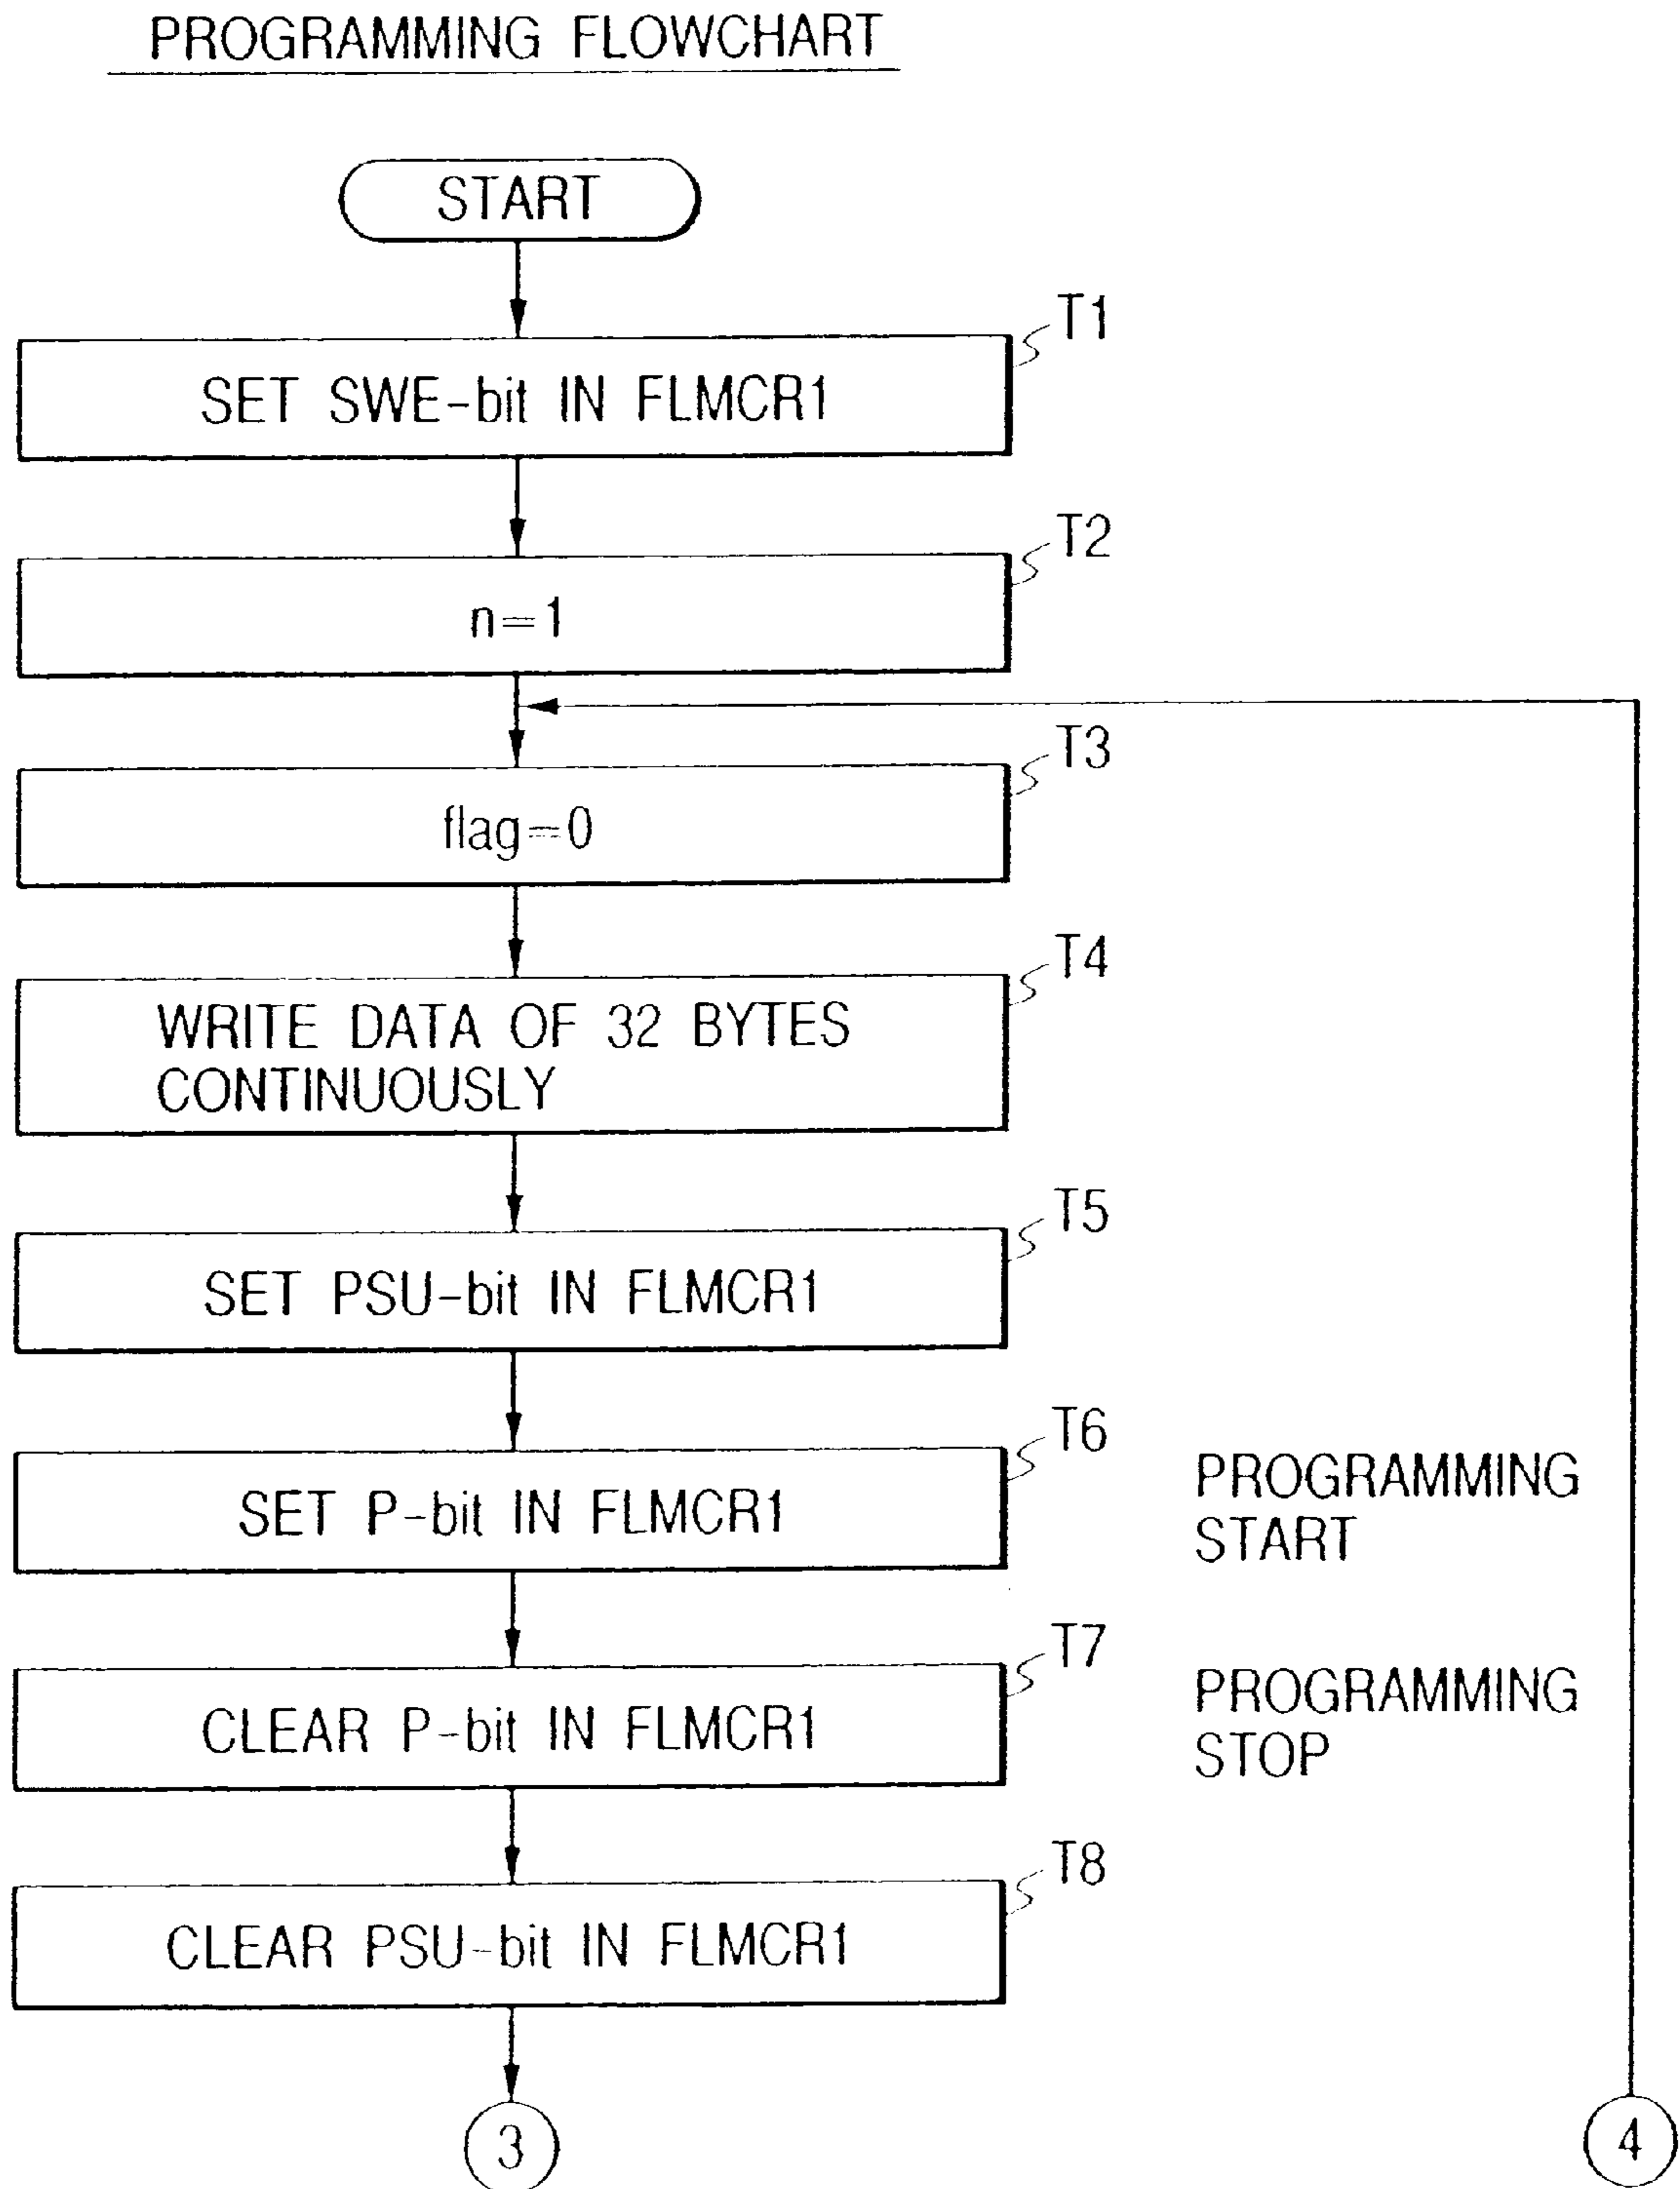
PROGRAMMING FLOWCHART

START

T1

SET SWE-bit IN FLMCR1

T2

n=1

T3

flag=0

T4

WRITE DATA OF 32 BYTES CONTINUOUSLY

T5

SET PSU-bit IN FLMCR1

T6

SET P-bit IN FLMCR1

PROGRAMMING START

T7

CLEAR P-bit IN FLMCR1

PROGRAMMING STOP

T8

CLEAR PSU-bit IN FLMCR1

3

4